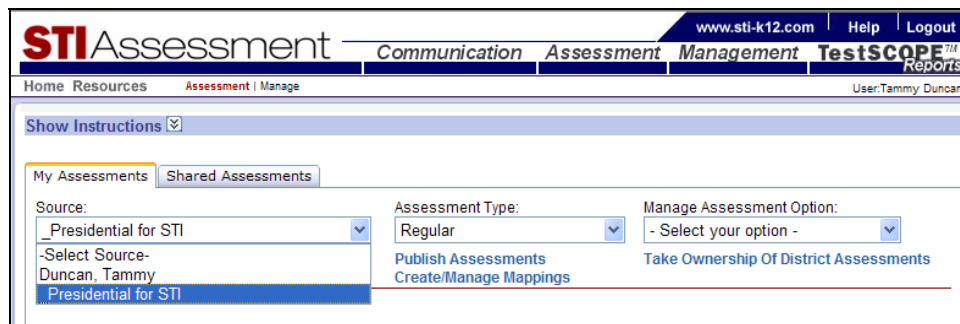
www.sti-k12.com | Help | Logout

STIAssessment

Communication Assessment Management TestSCOPE™ Reports

Home Resources Assessment | Manage

User:Tammy Duncan

Show Instructions

My Assessments Shared Assessments

Source:
_Presidential for STI
-Select Source-
Duncan, Tammy
Presidential for STI

Assessment Type:
Regular
Publish Assessments
Create/Manage Mappings

Manage Assessment Option:
- Select your option -
Take Ownership Of District Assessments